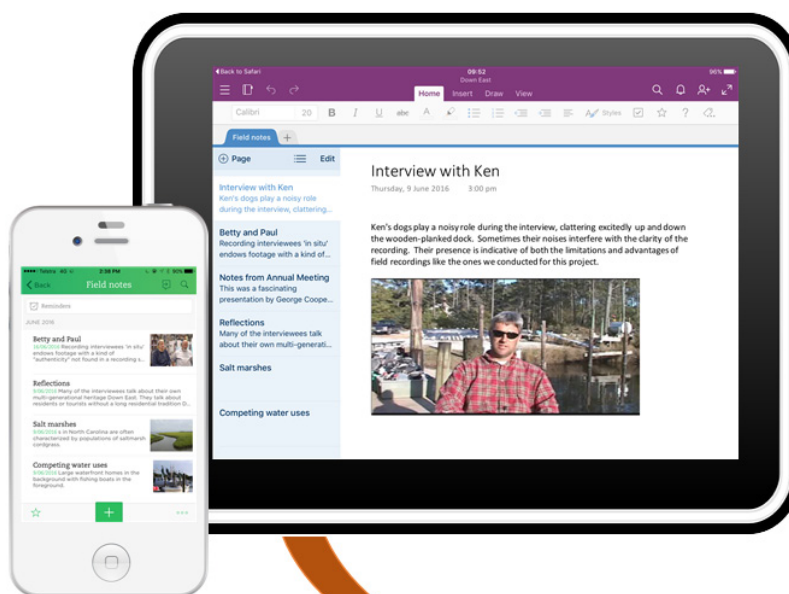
◂Back to Safari
09:52
Down East
96%

Home Insert Draw View

Calibri 20 B I U abc A Styles

Field notes +

⊕ Page Edit

Interview with Ken
Ken's dogs play a noisy role during the interview, clattering...

Betty and Paul
Recording interviewees 'in situ' endows footage with a kind of...

Notes from Annual Meeting
This was a fascinating presentation by George Coope...

Reflections
Many of the interviewees talk about their own multi-generati...

Salt marshes

Competing water uses

Interview with Ken
Thursday, 9 June 2016 3:00 pm

Ken's dogs play a noisy role during the interview, clattering excitedly up and down the wooden-planked dock. Sometimes their noises interfere with the clarity of the recording. Their presence is indicative of both the limitations and advantages of field recordings like the ones we conducted for this project.

Telstra 4G 2:38 PM 90%
Back Field notes
Reminders
JUNE 2016

Betty and Paul
16/06/2016 Recording interviewees 'in situ' endows footage with a kind of "authenticity" that in a recording s...

Reflections
9/06/2016 Many of the interviewees talk about their own multi-generational heritage Down East. Whether residents or tourists without a long residential tradition D...

Salt marshes
9/06/2016 s in North Carolina are characterized by populations of saltmarsh cordgrass.

Competing water uses
9/06/2016 Large waterfront homes in the background with fishing boats in the foreground.

+
...